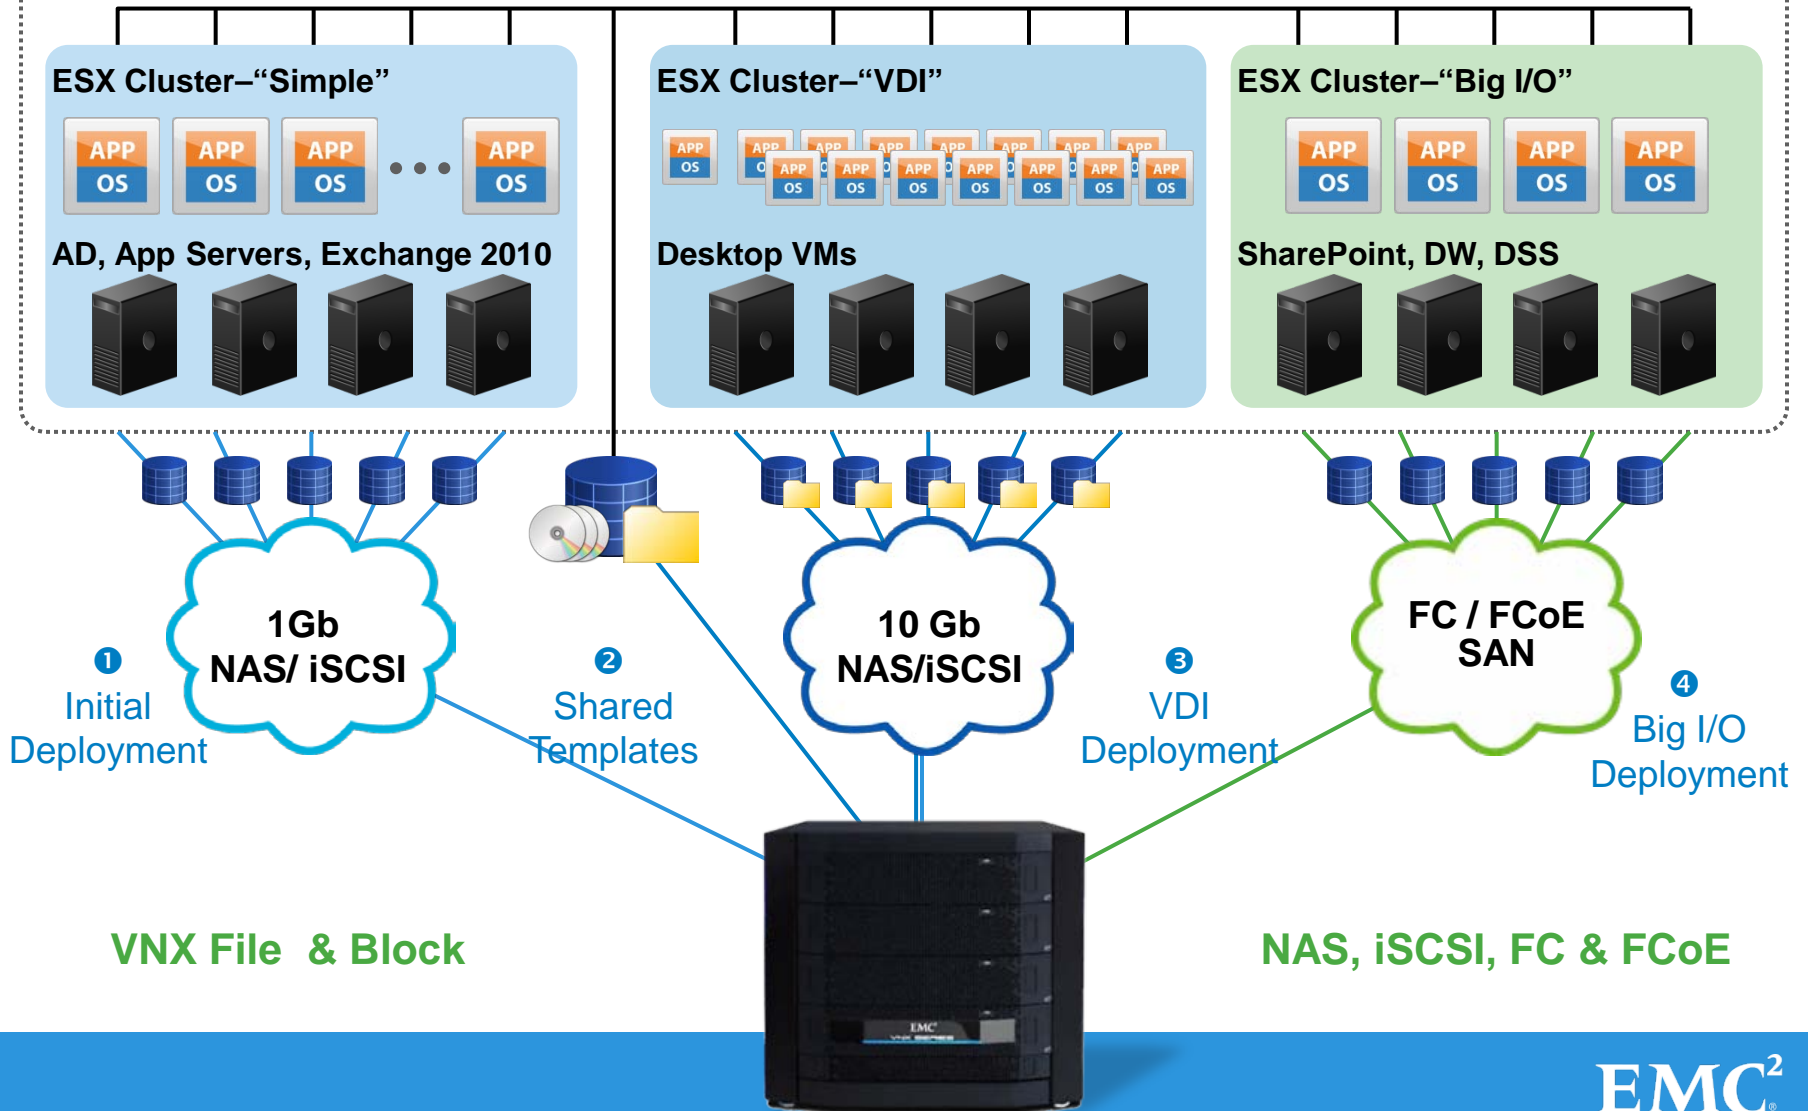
ESX Cluster–“Simple”

APP OS APP OS APP OS • • • APP OS

AD, App Servers, Exchange 2010

ESX Cluster–“VDI”

APP OS APP OS APP OS APP OS APP OS APP OS APP OS APP OS APP OS APP OS APP OS APP OS APP OS APP OS APP OS

Desktop VMs

ESX Cluster–“Big I/O”

APP OS APP OS APP OS APP OS

SharePoint, DW, DSS

1Gb NAS/ iSCSI

10 Gb NAS/iSCSI

FC / FCoE SAN

❶ Initial Deployment

❷ Shared Templates

❸ VDI Deployment

❹ Big I/O Deployment

VNX File & Block

NAS, iSCSI, FC & FCoE

EMC

EMC²